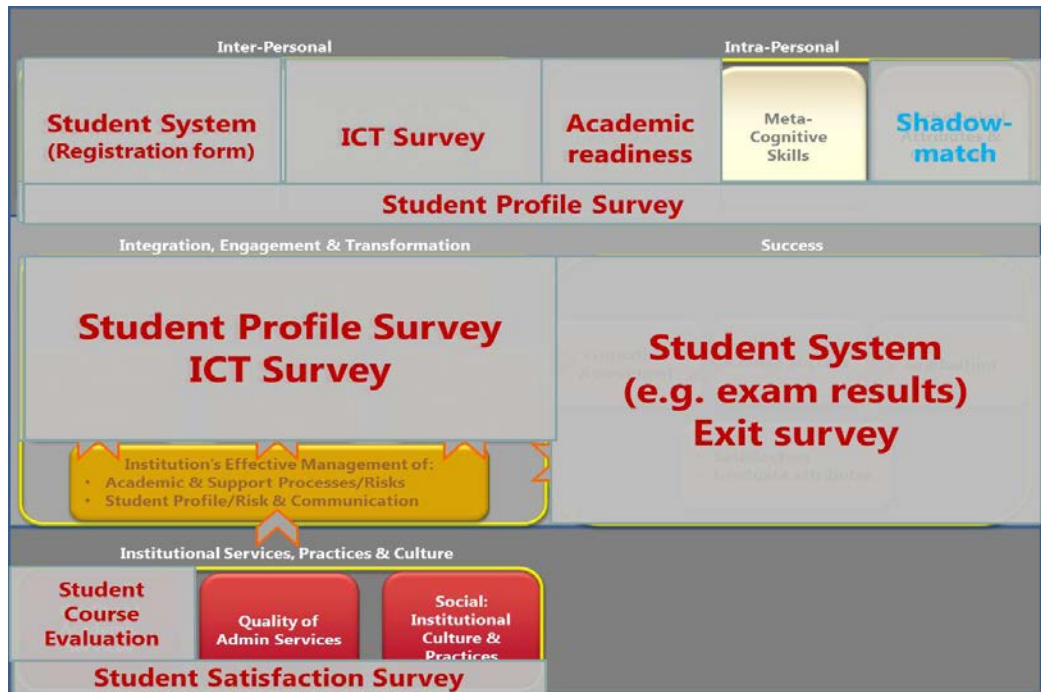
Inter-Personal

Intra-Personal

Student System (Registration form)

ICT Survey

Academic readiness

Meta-Cognitive Skills

Shadow-match

Student Profile Survey

Integration, Engagement & Transformation

Success

Student Profile Survey ICT Survey

Student System (e.g. exam results) Exit survey

Institution's Effective Management of:
• Academic & Support Processes/Risks
• Student Profile/Risk & Communication

Institutional Services, Practices & Culture

Student Course Evaluation

Quality of Admin Services

Social: Institutional Culture & Practices

Student Satisfaction Survey